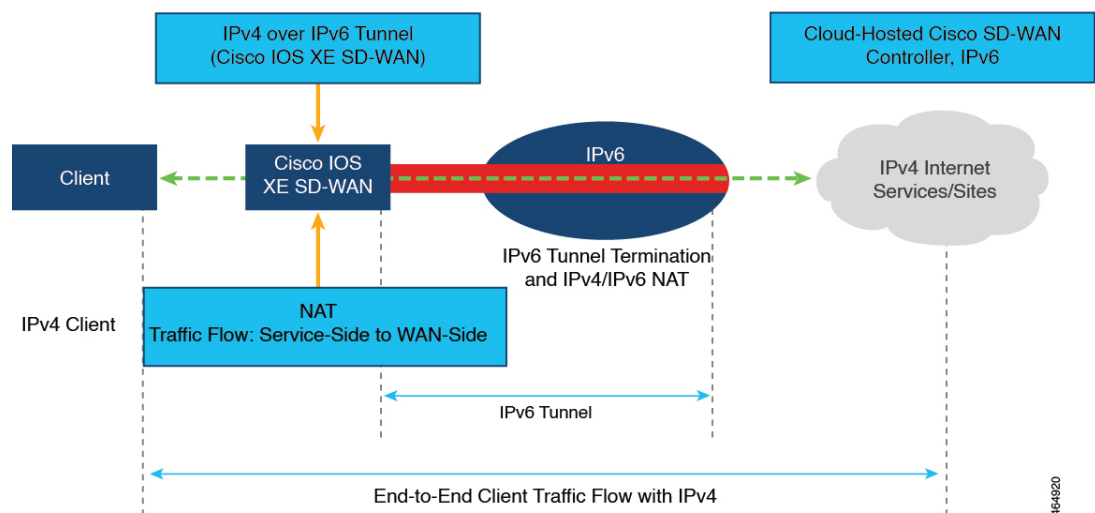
IPv4 over IPv6 Tunnel
(Cisco IOS XE SD-WAN)

Cloud-Hosted Cisco SD-WAN
Controller, IPv6

Client

Cisco IOS
XE SD-WAN

IPv6

IPv4 Internet
Services/Sites

IPv6 Tunnel Termination
and IPv4/IPv6 NAT

IPv4 Client

NAT
Traffic Flow: Service-Side to WAN-Side

IPv6 Tunnel

End-to-End Client Traffic Flow with IPv4

464920